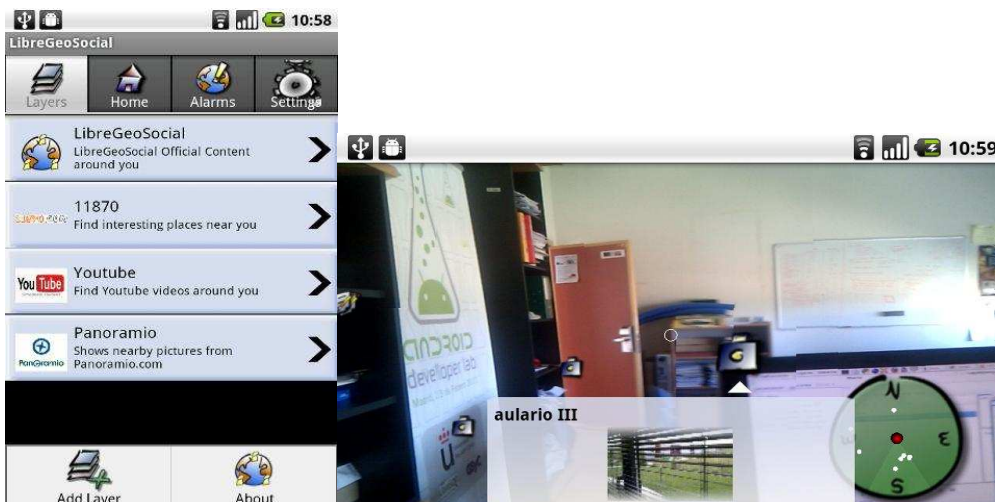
10:58

LibreGeoSocial

Layers Home Alarms Settings

LibreGeoSocial
LibreGeoSocial Official Content around you

11870
Find interesting places near you

You Tube
Youtube
Find Youtube videos around you

Panoramio
Shows nearby pictures from Panoramio.com

Add Layer About

10:59

android
developer lab

aulario III

N
E
S